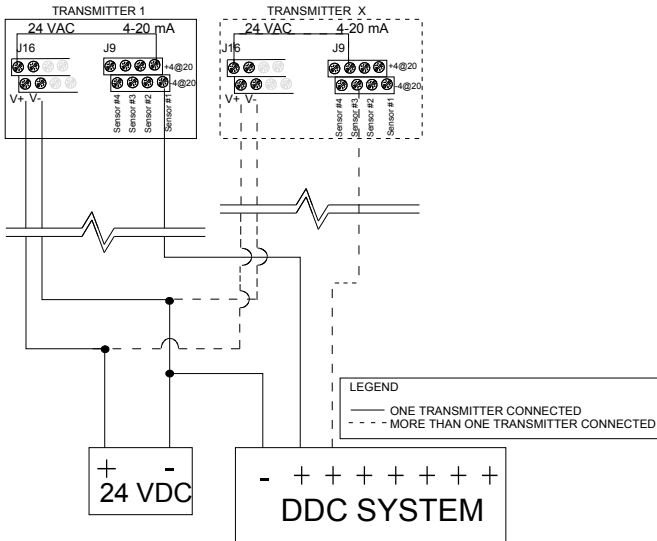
TRANSMITTER 1
24 VAC
4-20 mA
J16
J9
+4@20
-4@20
V+ V-
Sensor #4
Sensor #3
Sensor #2
Sensor #1

TRANSMITTER X
24 VAC
4-20 mA
J16
J9
+4@20
-4@20
V+ V-
Sensor #4
Sensor #3
Sensor #2
Sensor #1

LEGEND
ONE TRANSMITTER CONNECTED
MORE THAN ONE TRANSMITTER CONNECTED

+ -
24 VDC

- + + + + + + + +
DDC SYSTEM